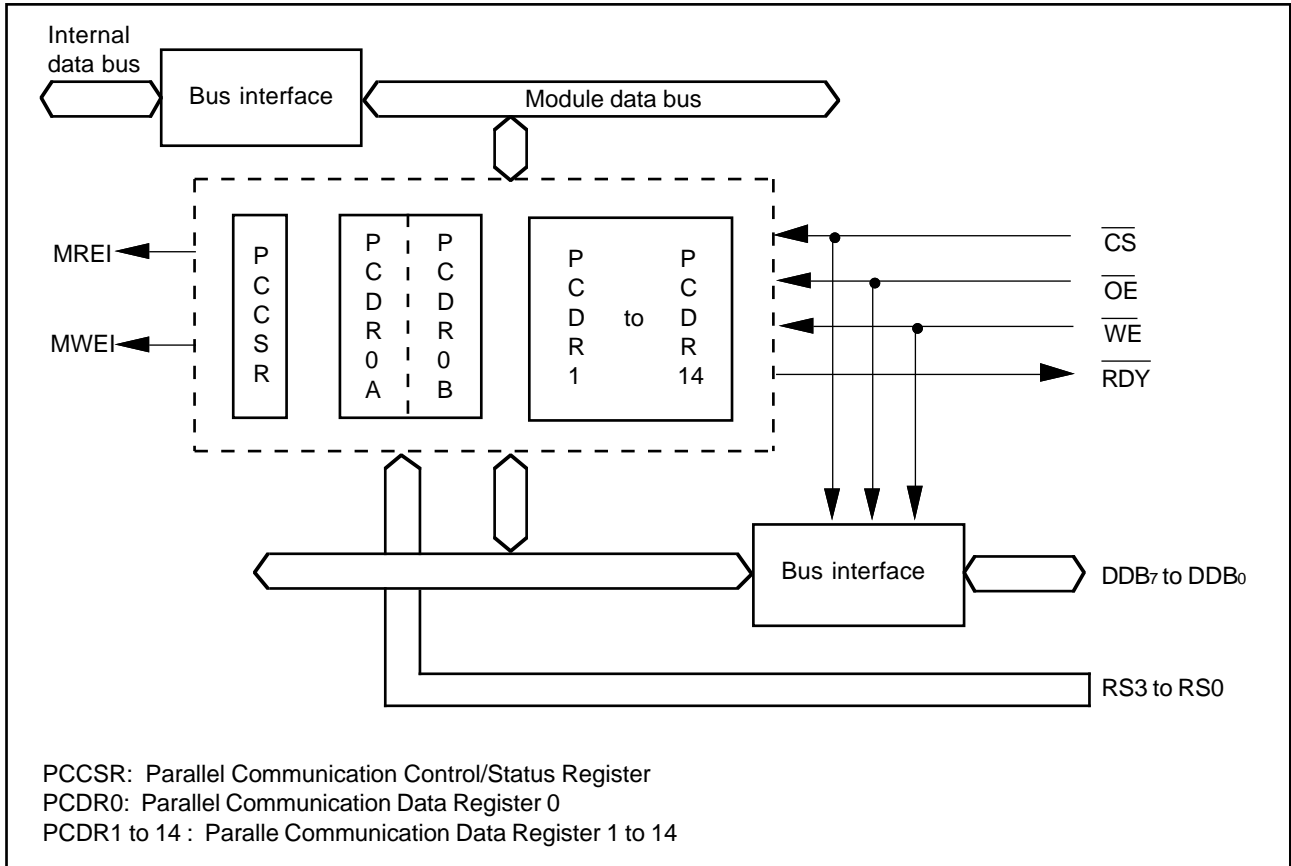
Internal data bus

Bus interface

Module data bus

MREI

MWEI

P C C S R

P C D R 0 A

P C D R 0 B

P C D R 1

to

P C D R 14

$\overline{CS}$

$\overline{OE}$

$\overline{WE}$

$\overline{RDY}$

Bus interface

$DDB_7$ to $DDB_0$

RS3 to RS0

PCCSR: Parallel Communication Control/Status Register
PCDR0: Parallel Communication Data Register 0
PCDR1 to 14 : Paralle Communication Data Register 1 to 14